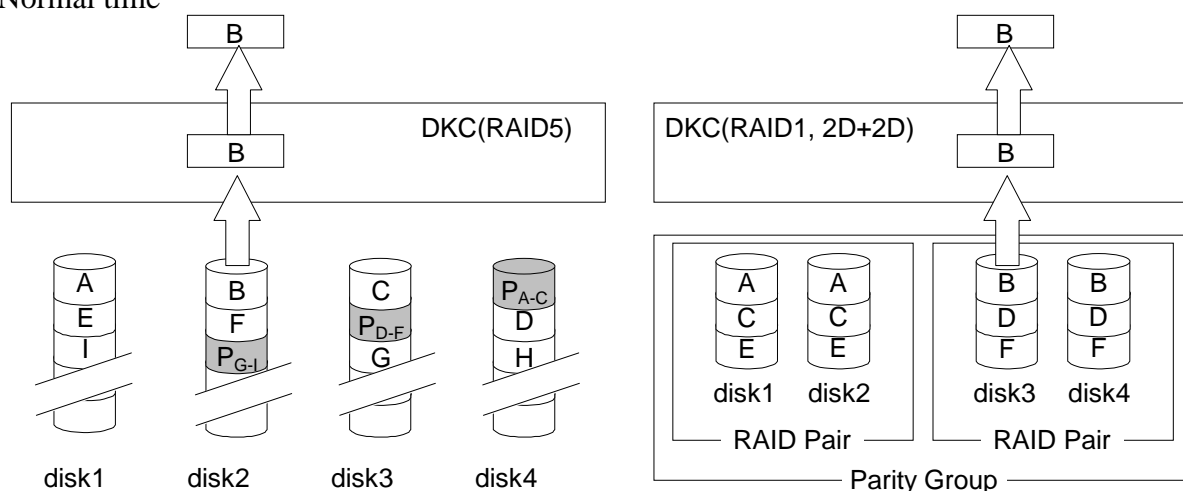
Normal time

B

DKC(RAID5)

B

A
E
I

B
F
$P_{G-I}$

C
$P_{D-F}$
G

$P_{A-C}$
D
H

disk1 disk2 disk3 disk4

B

DKC(RAID1, 2D+2D)

B

A
C
E

A
C
E

disk1 disk2

RAID Pair

B
D
F

B
D
F

disk3 disk4

RAID Pair

Parity Group